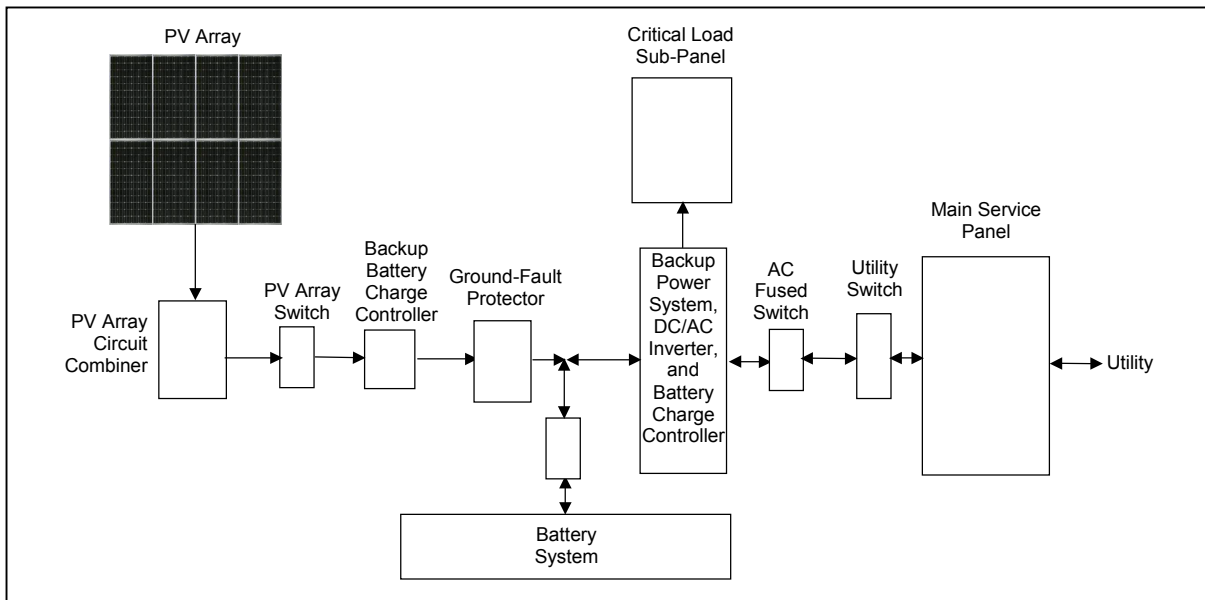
PV Array

Critical Load Sub-Panel

Main Service Panel

PV Array Circuit Combiner

PV Array Switch

Backup Battery Charge Controller

Ground-Fault Protector

Backup Power System, DC/AC Inverter, and Battery Charge Controller

AC Fused Switch

Utility Switch

Utility

Battery System